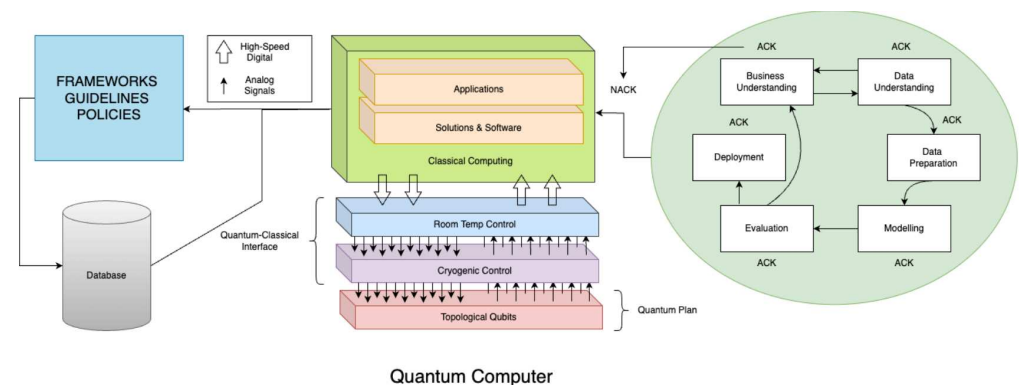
FRAMEWORKS
GUIDELINES
POLICIES

High-Speed Digital

Analog Signals

Applications

Solutions & Software

Classical Computing

ACK

NACK

ACK

Business Understanding

Data Understanding

ACK

ACK

Deployment

Data Preparation

Evaluation

Modelling

ACK

ACK

Database

Quantum-Classical Interface

Room Temp Control

Cryogenic Control

Topological Qubits

Quantum Plan

Quantum Computer